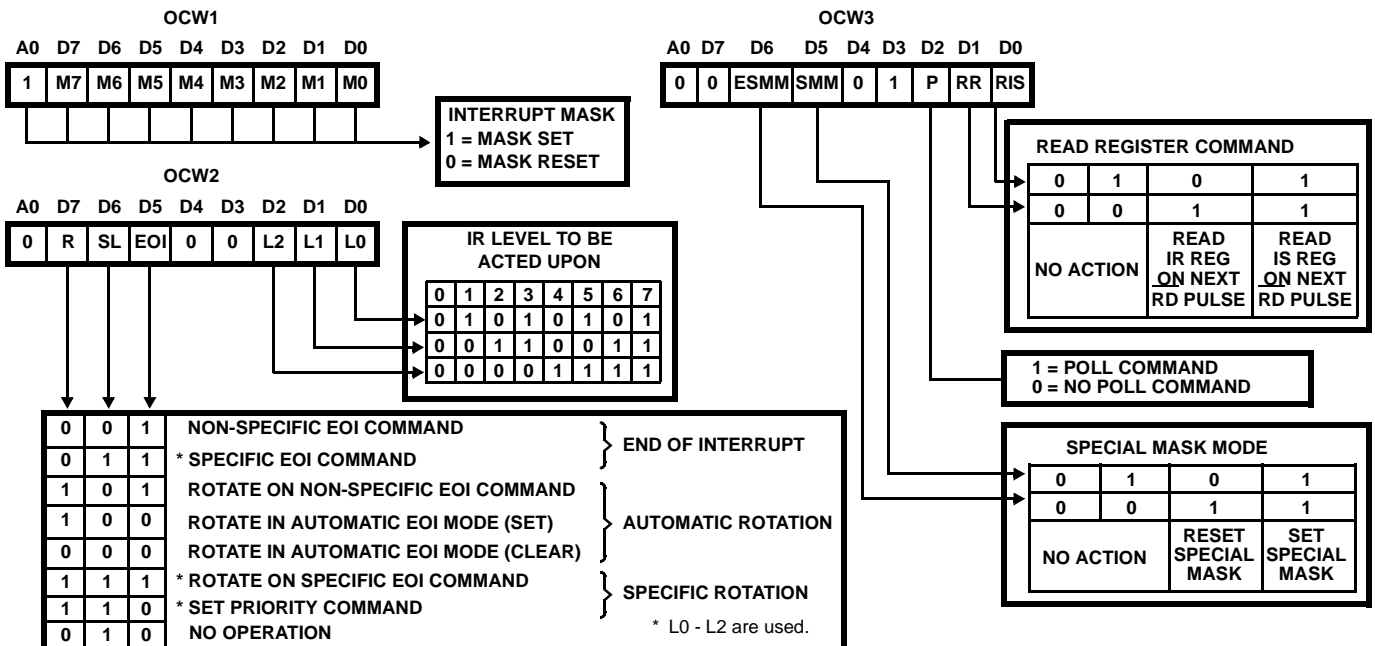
OCW1

| A0 | D7 | D6 | D5 | D4 | D3 | D2 | D1 | D0 |
|---|---|---|---|---|---|---|---|---|
| 1 | M7 | M6 | M5 | M4 | M3 | M2 | M1 | M0 |

INTERRUPT MASK
1 = MASK SET
0 = MASK RESET

OCW2

| A0 | D7 | D6 | D5 | D4 | D3 | D2 | D1 | D0 |
|---|---|---|---|---|---|---|---|---|
| 0 | R | SL | EOI | 0 | 0 | L2 | L1 | L0 |

IR LEVEL TO BE ACTED UPON

| 0 | 1 | 2 | 3 | 4 | 5 | 6 | 7 |
|---|---|---|---|---|---|---|---|
| 0 | 1 | 0 | 1 | 0 | 1 | 0 | 1 |
| 0 | 0 | 1 | 1 | 0 | 0 | 1 | 1 |
| 0 | 0 | 0 | 0 | 1 | 1 | 1 | 1 |

| | | | | |
|---|---|---|---|---|
| 0 | 0 | 1 | NON-SPECIFIC EOI COMMAND | END OF INTERRUPT |
| 0 | 1 | 1 | * SPECIFIC EOI COMMAND | |
| 1 | 0 | 1 | ROTATE ON NON-SPECIFIC EOI COMMAND | AUTOMATIC ROTATION |
| 1 | 0 | 0 | ROTATE IN AUTOMATIC EOI MODE (SET) | |
| 0 | 0 | 0 | ROTATE IN AUTOMATIC EOI MODE (CLEAR) | |
| 1 | 1 | 1 | * ROTATE ON SPECIFIC EOI COMMAND | SPECIFIC ROTATION |
| 1 | 1 | 0 | * SET PRIORITY COMMAND | |
| 0 | 1 | 0 | NO OPERATION | |

* L0 - L2 are used.

OCW3

| A0 | D7 | D6 | D5 | D4 | D3 | D2 | D1 | D0 |
|---|---|---|---|---|---|---|---|---|
| 0 | 0 | ESMM | SMM | 0 | 1 | P | RR | RIS |

READ REGISTER COMMAND

| 0 | 1 | 0 | 1 |
|---|---|---|---|
| 0 | 0 | 1 | 1 |
| NO ACTION | | READ IR REG ON NEXT RD PULSE | READ IS REG ON NEXT RD PULSE |

1 = POLL COMMAND
0 = NO POLL COMMAND

SPECIAL MASK MODE

| 0 | 1 | 0 | 1 |
|---|---|---|---|
| 0 | 0 | 1 | 1 |
| NO ACTION | | RESET SPECIAL MASK | SET SPECIAL MASK |